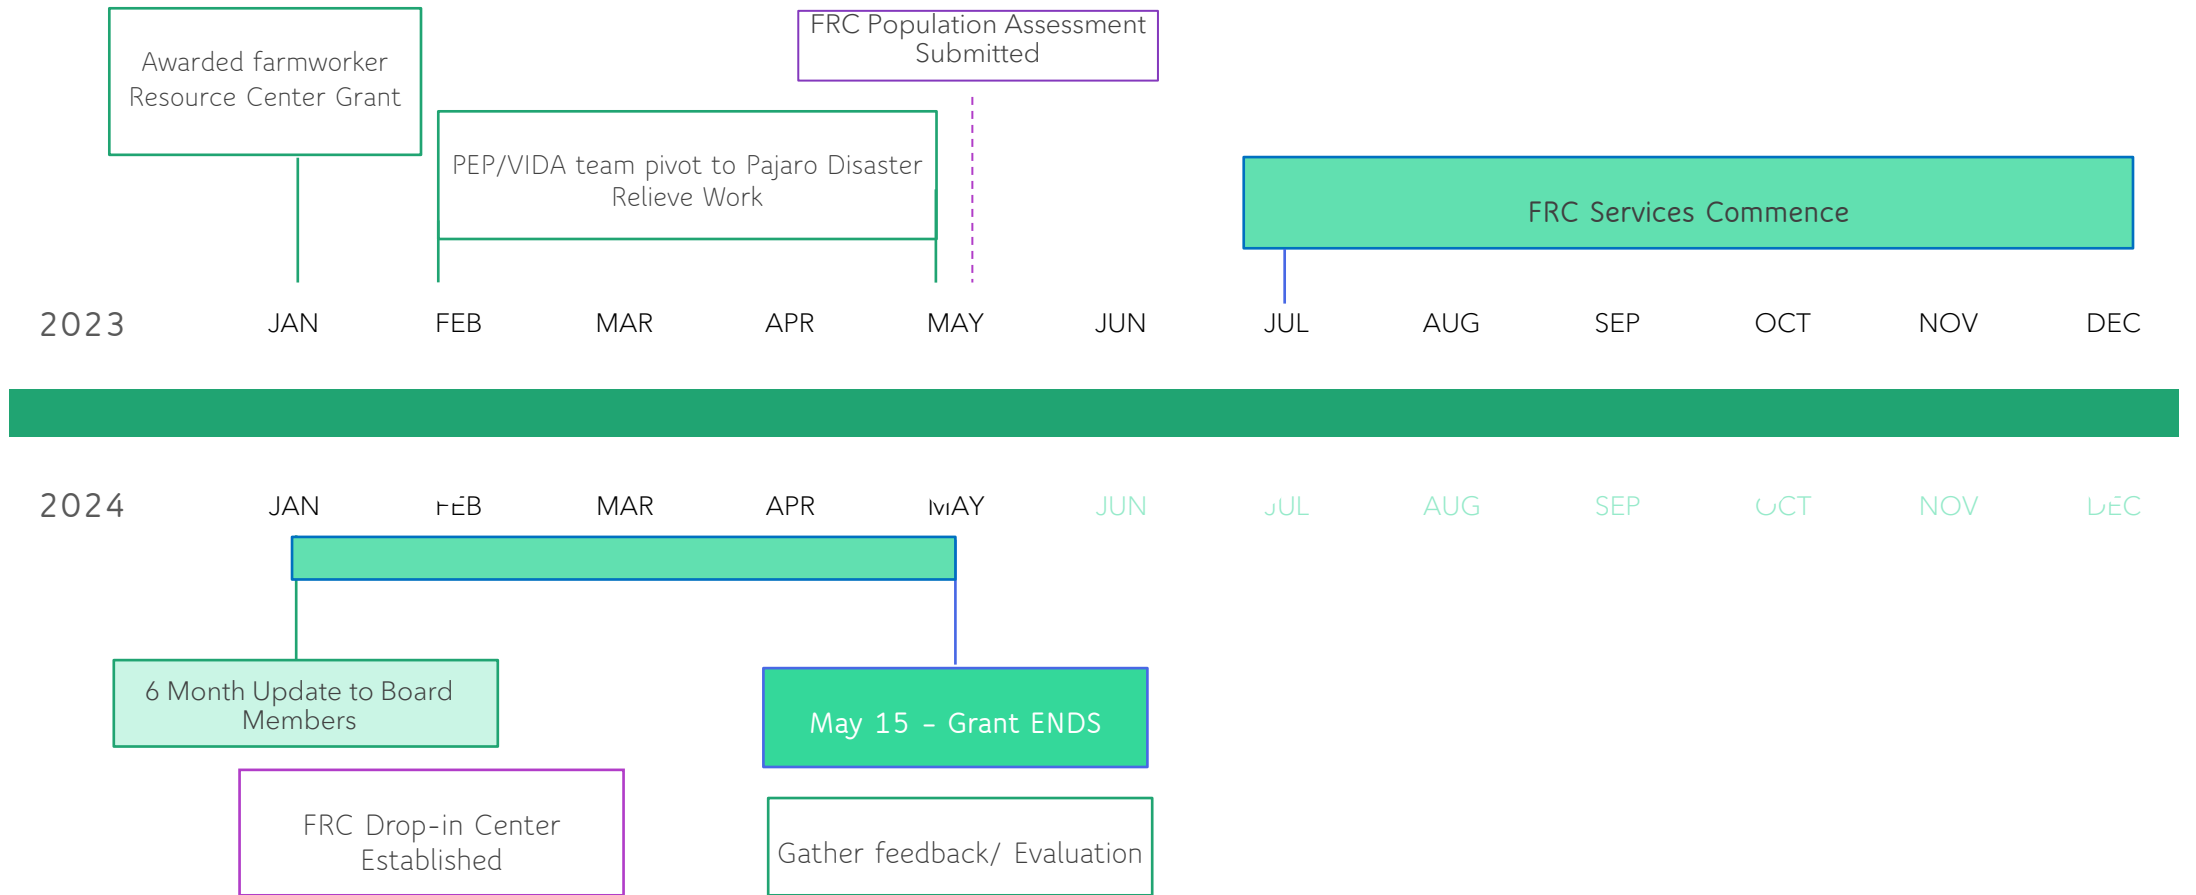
Awarded farmworker Resource Center Grant

FRC Population Assessment Submitted

PEP/VIDA team pivot to Pajaro Disaster Relieve Work

FRC Services Commence

2023 JAN FEB MAR APR MAY JUN JUL AUG SEP OCT NOV DEC

2024 JAN FEB MAR APR MAY JUN JUL AUG SEP OCT NOV DEC

6 Month Update to Board Members

May 15 - Grant ENDS

FRC Drop-in Center Established

Gather feedback/ Evaluation